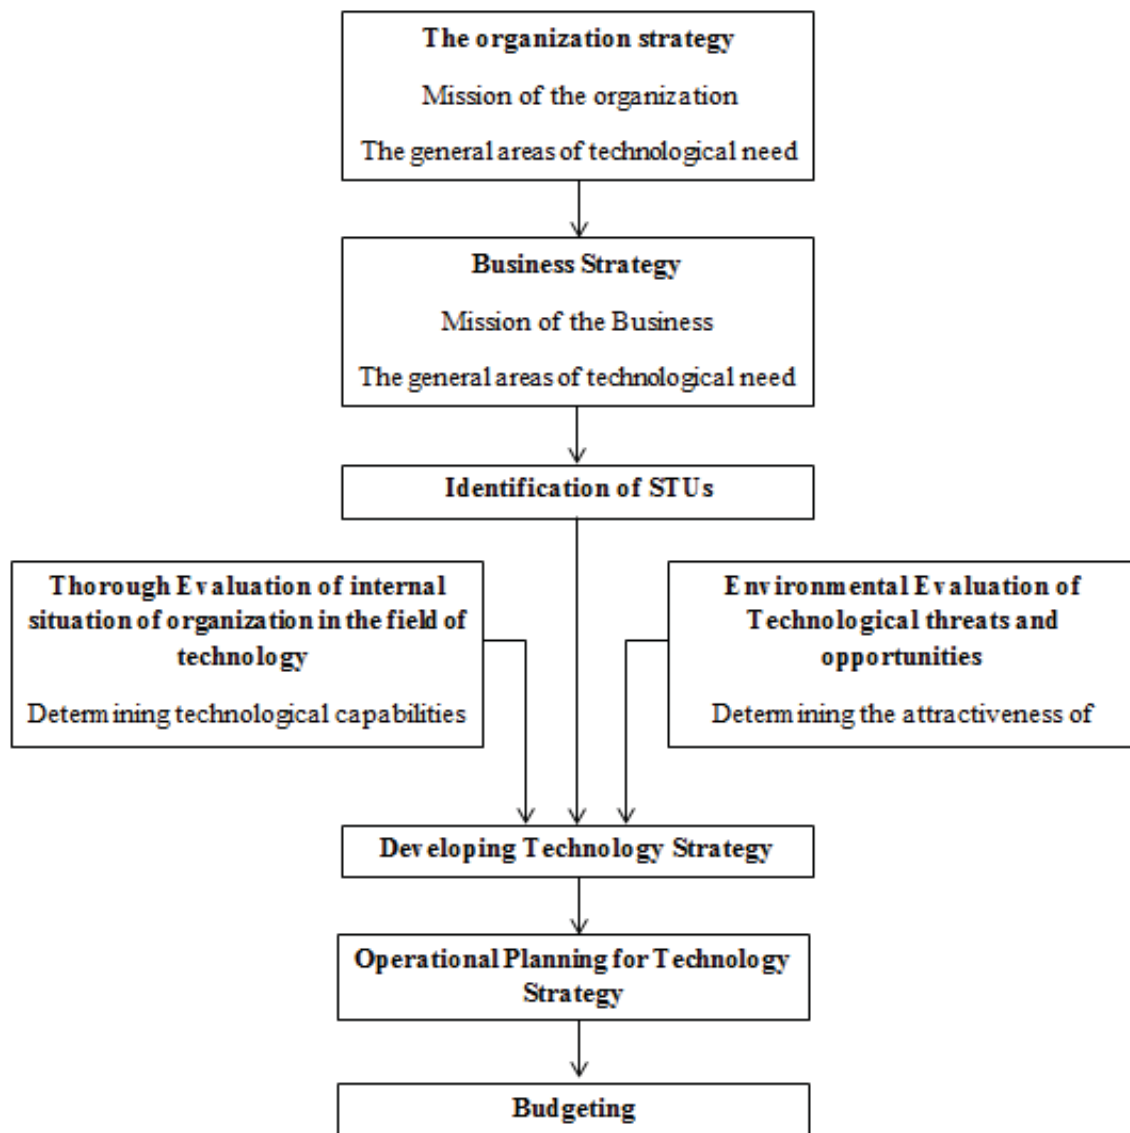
The organization strategy

Mission of the organization

The general areas of technological need

Business Strategy

Mission of the Business

The general areas of technological need

Identification of STUs

Thorough Evaluation of internal situation of organization in the field of technology

Determining technological capabilities

Environmental Evaluation of Technological threats and opportunities

Determining the attractiveness of

Developing Technology Strategy

Operational Planning for Technology Strategy

Budgeting